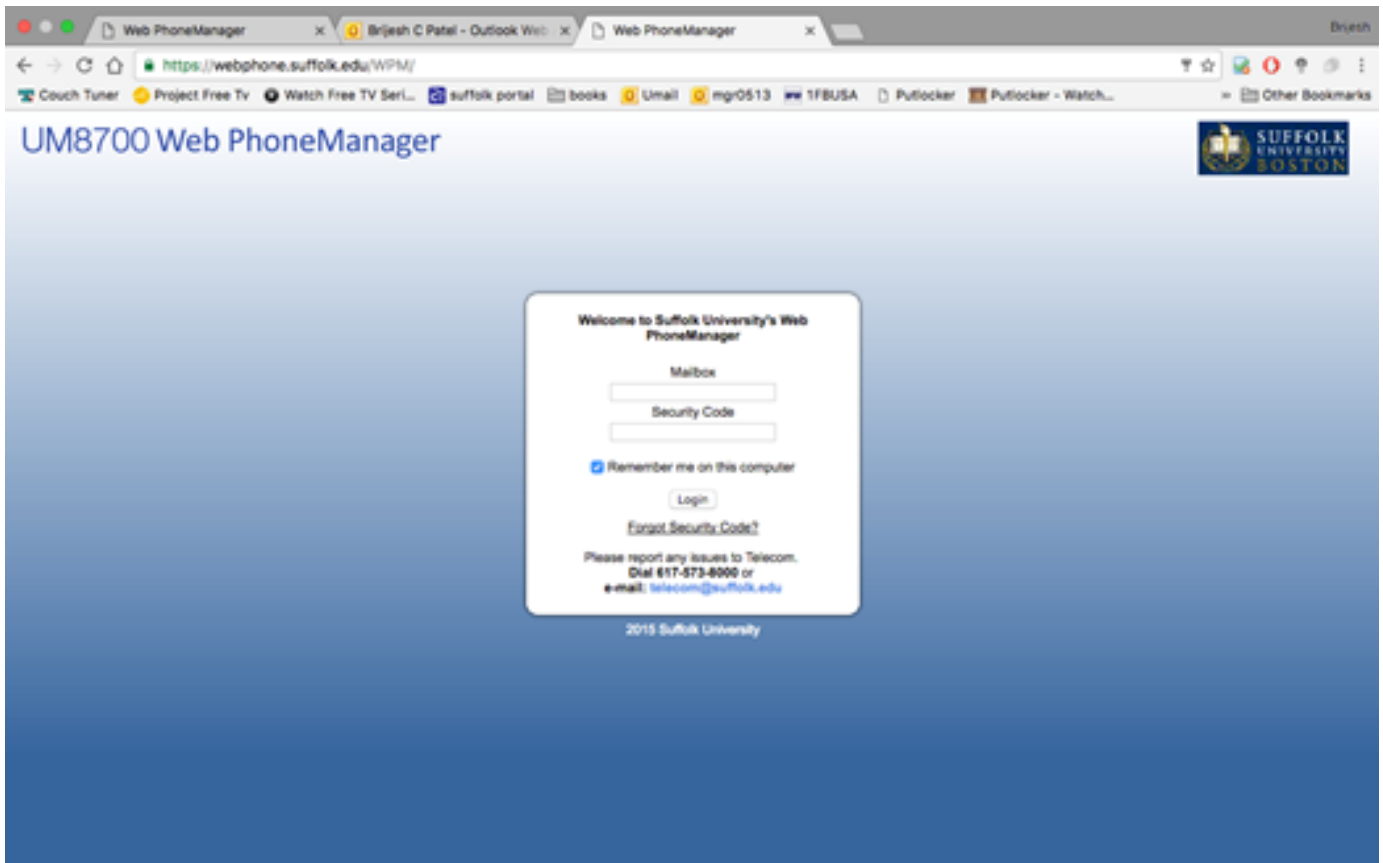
Web PhoneManager ×
Brijesh C Patel - Outlook Web ×
Web PhoneManager ×
Brijesh

https://webphone.suffolk.edu/WPM/

Couch Tuner   Project Free Tv   Watch Free TV Seri...   suffolk portal   books   Umail   mgr0513   1FBUSA   Putlocker   Putlocker - Watch...   » Other Bookmarks

UM8700 Web PhoneManager

SUFFOLK UNIVERSITY BOSTON

Welcome to Suffolk University's Web PhoneManager

Mailbox

Security Code

Remember me on this computer

Login

Forgot Security Code?

Please report any issues to Telecom.
Dial 617-573-8000 or
e-mail: telecom@suffolk.edu

2015 Suffolk University